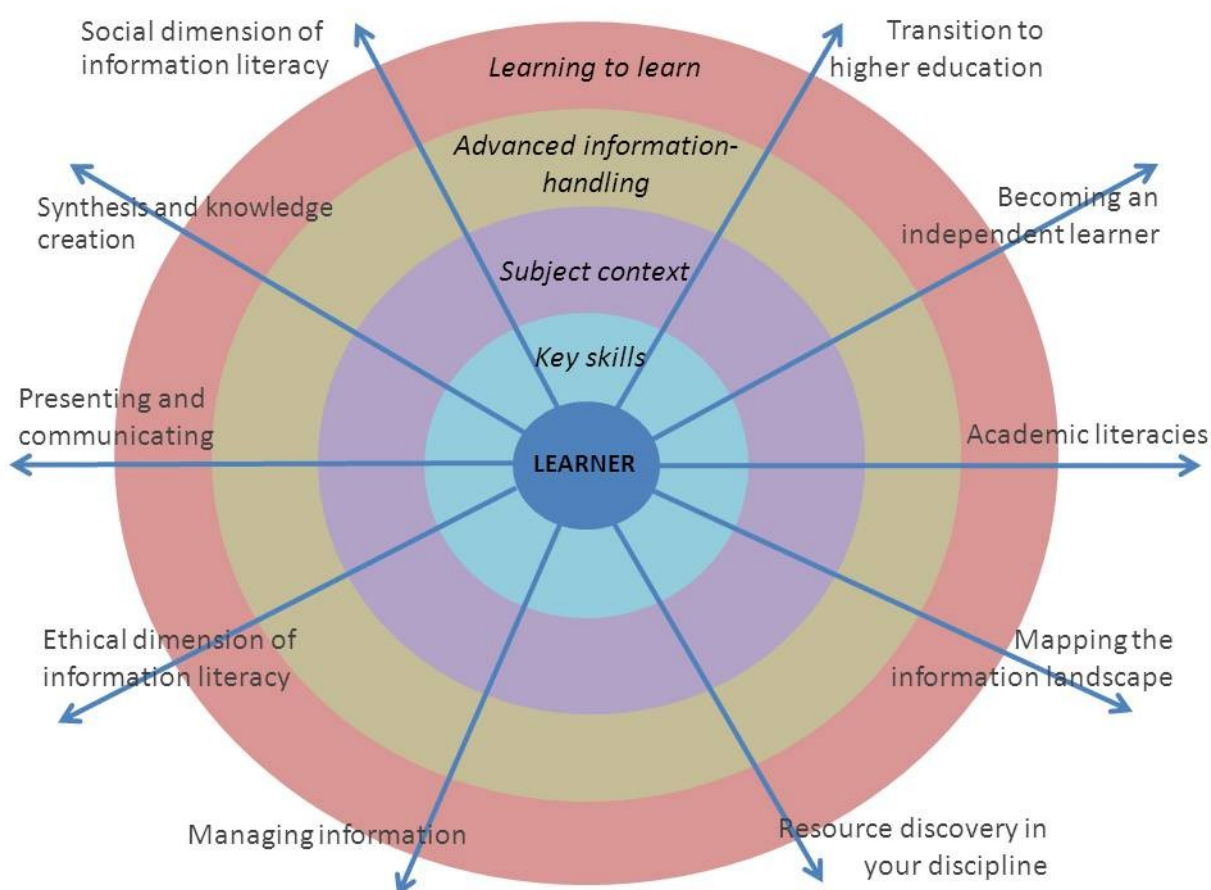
Social dimension of information literacy

Learning to learn

Transition to higher education

Advanced information-handling

Synthesis and knowledge creation

Becoming an independent learner

Subject context

Key skills

Presenting and communicating

LEARNER

Academic literacies

Ethical dimension of information literacy

Mapping the information landscape

Managing information

Resource discovery in your discipline